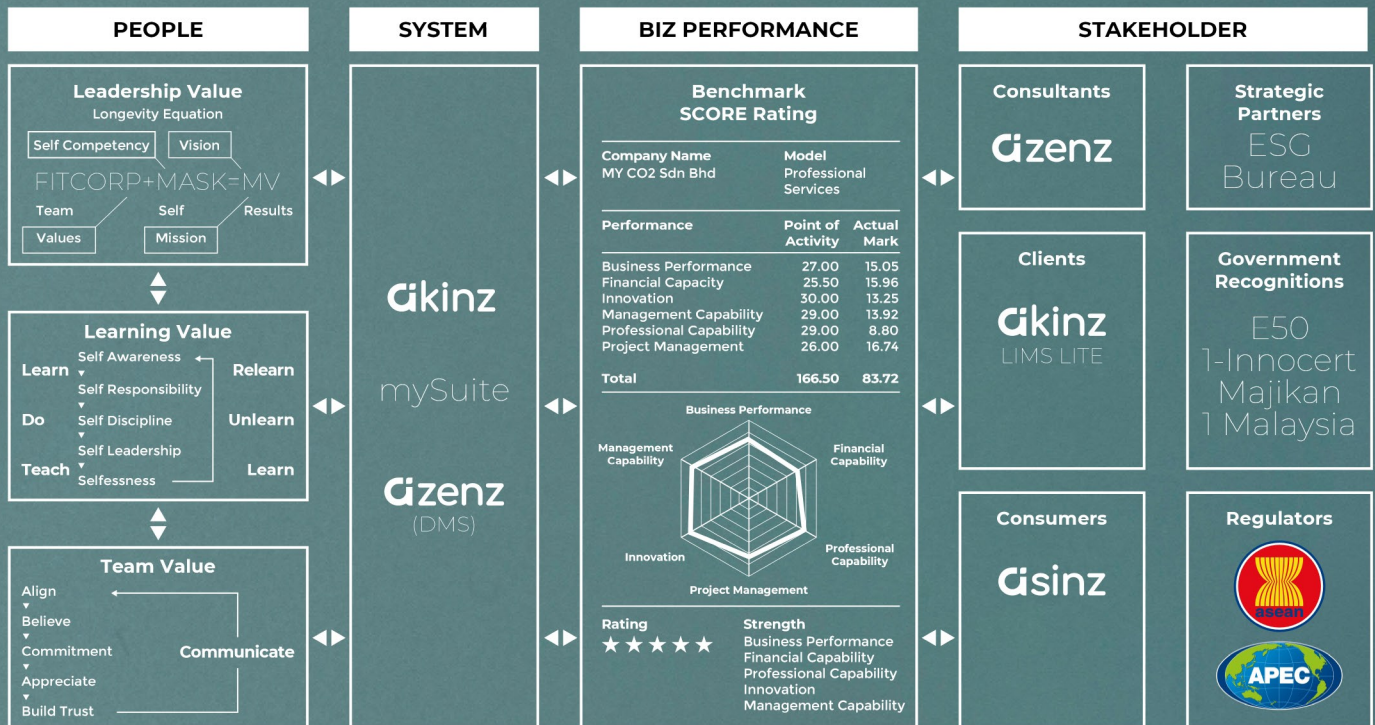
PEOPLE

Leadership Value
Longevity Equation

Self Competency Vision

FITCORP+MASK=MV

Team Self Results

Values Mission

Learning Value

Learn Self Awareness Relearn
Self Responsibility
Do Self Discipline Unlearn
Self Leadership
Teach Selfessness Learn

Team Value

Align
Believe
Commitment Communicate
Appreciate
Build Trust

SYSTEM

akinz

mySuite

azenz
(DMS)

BIZ PERFORMANCE

Benchmark
SCORE Rating

Company Name
MY CO2 Sdn Bhd

Model
Professional Services

| Performance | Point of Activity | Actual Mark |
|---|---|---|
| Business Performance | 27.00 | 15.05 |
| Financial Capacity | 25.50 | 15.96 |
| Innovation | 30.00 | 13.25 |
| Management Capability | 29.00 | 13.92 |
| Professional Capability | 29.00 | 8.80 |
| Project Management | 26.00 | 16.74 |
| Total | 166.50 | 83.72 |

Business Performance
Financial Capability
Professional Capability
Project Management
Innovation
Management Capability

Rating
★★★★★

Strength
Business Performance
Financial Capability
Professional Capability
Innovation
Management Capability

STAKEHOLDER

Consultants
azenz

Strategic Partners
ESG Bureau

Clients
akinz
LIMS LITE

Government Recognitions
E50
1-Innocert
Majikan
1 Malaysia

Consumers
asinz

Regulators
asean
APEC